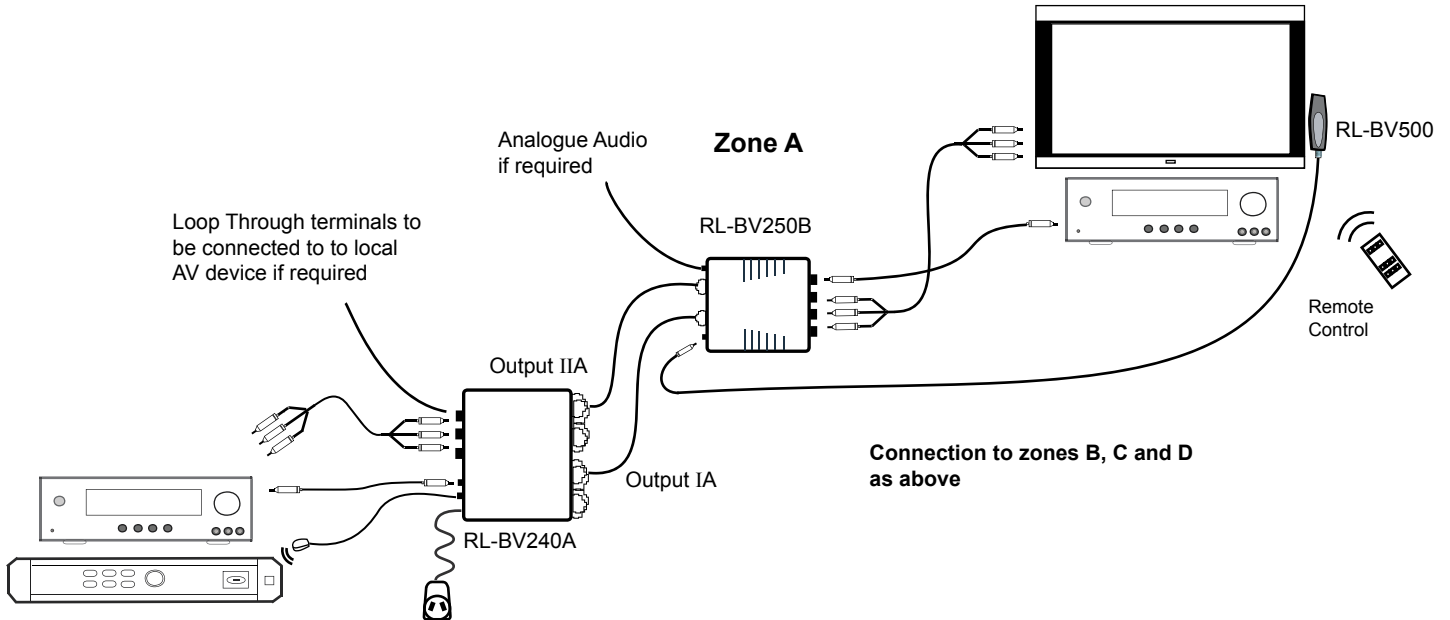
Zone A

Analogue Audio if required

RL-BV500

Loop Through terminals to be connected to to local AV device if required

RL-BV250B

Remote Control

Output IIA

Output IA

Connection to zones B, C and D as above

RL-BV240A